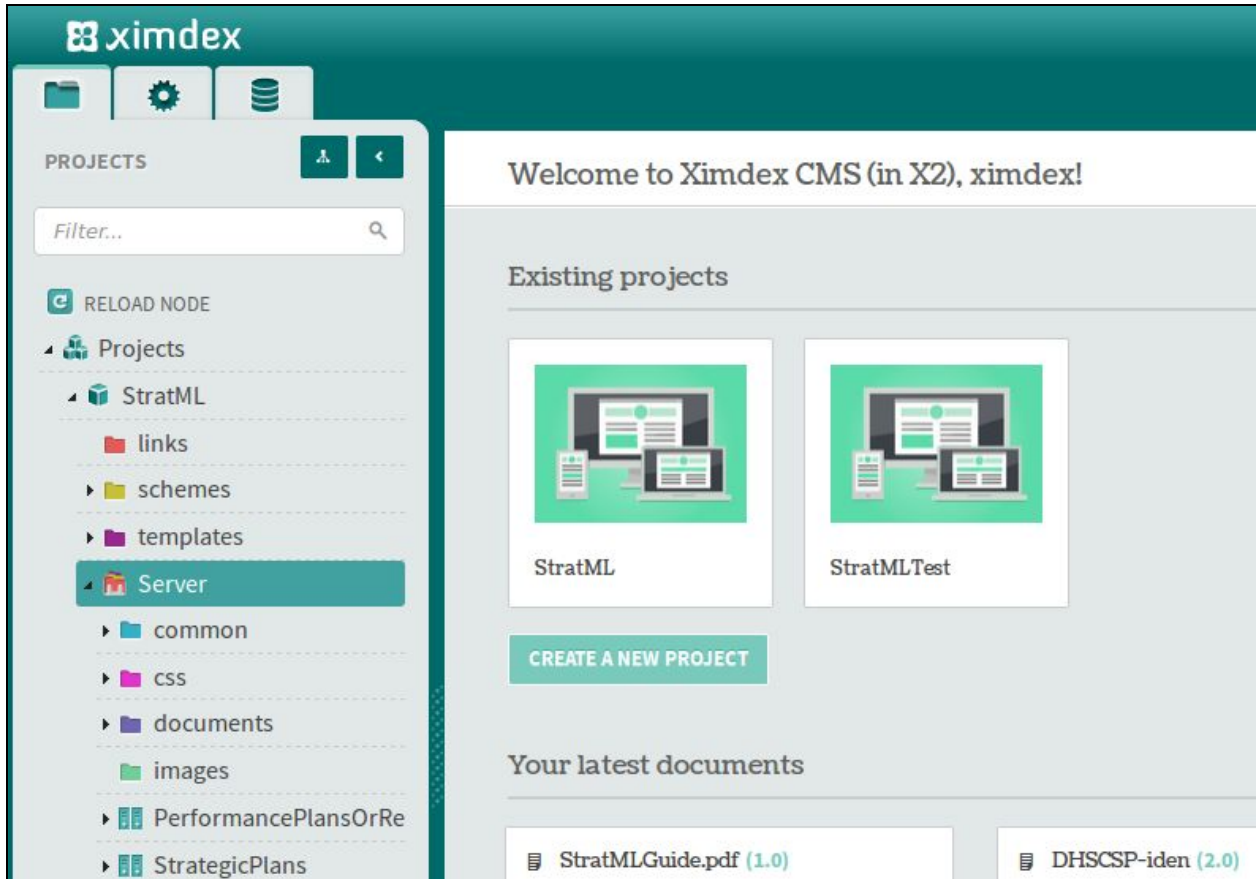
ximdex

PROJECTS

Filter...

RELOAD NODE

Projects

StratML

links

schemes

templates

Server

common

css

documents

images

PerformancePlansOrRe

StrategicPlans

Welcome to Ximdex CMS (in X2), ximdex!

Existing projects

StratML

StratMLTest

CREATE A NEW PROJECT

Your latest documents

StratMLGuide.pdf (1.0)

DHSCSP-iden (2.0)